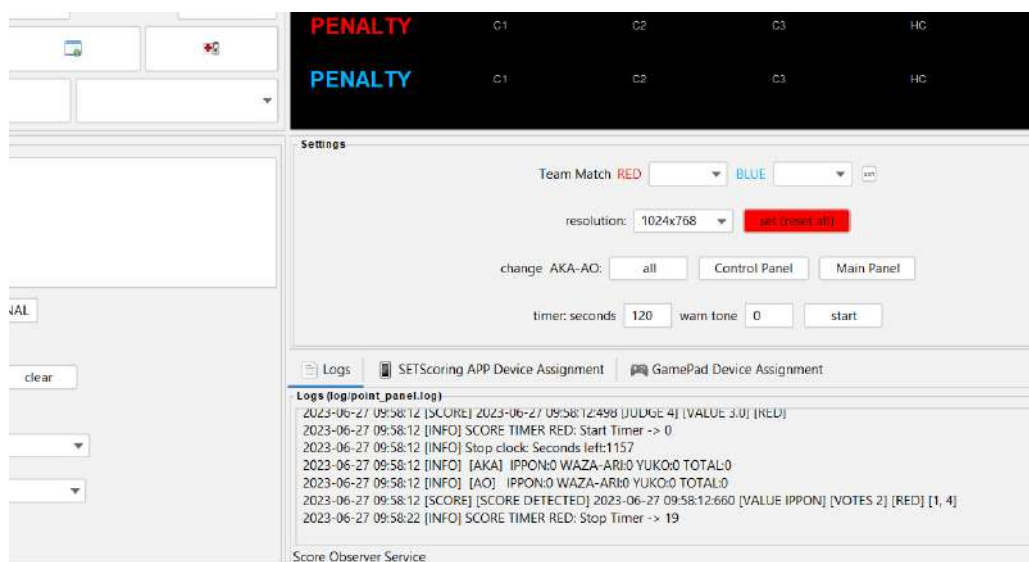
PENALTY C1 C2 C3 HC

PENALTY C1 C2 C3 HC

Settings

Team Match RED BLUE set

resolution: 1024x768 set (reset all)

change AKA-AO: all Control Panel Main Panel

timer: seconds 120 warn tone 0 start

NAL

clear

Logs SETScoring APP Device Assignment GamePad Device Assignment

Logs (log/point_panel.log)

2023-06-27 09:58:12 [SCORE] 2023-06-27 09:58:12:498 [JUDGE 4] [VALUE 3.0] [RED]
2023-06-27 09:58:12 [INFO] SCORE TIMER RED: Start Timer -> 0
2023-06-27 09:58:12 [INFO] Stop clock: Seconds left:1157
2023-06-27 09:58:12 [INFO] [AKA] IPPON:0 WAZA-ARI:0 YUKO:0 TOTAL:0
2023-06-27 09:58:12 [INFO] [AO] IPPON:0 WAZA-ARI:0 YUKO:0 TOTAL:0
2023-06-27 09:58:12 [SCORE] [SCORE DETECTED] 2023-06-27 09:58:12:660 [VALUE IPPON] [VOTES 2] [RED] [1, 4]
2023-06-27 09:58:22 [INFO] SCORE TIMER RED: Stop Timer -> 19

Score Observer Service